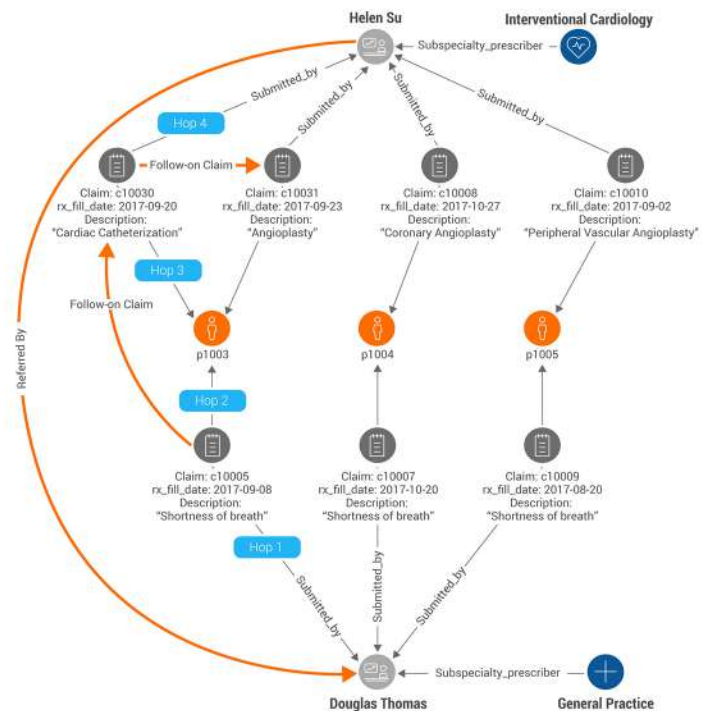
Helen Su

Interventional Cardiology

Subspecialty_prescriber

Submitted_by

Submitted_by

Submitted_by

Submitted_by

Hop 4

Follow-on Claim

Claim: c10030
rx_fill_date: 2017-09-20
Description:
"Cardiac Catheterization"

Claim: c10031
rx_fill_date: 2017-09-23
Description:
"Angioplasty"

Claim: c10008
rx_fill_date: 2017-10-27
Description:
"Coronary Angioplasty"

Claim: c10010
rx_fill_date: 2017-09-02
Description:
"Peripheral Vascular Angioplasty"

Hop 3

Follow-on Claim

Referred By

p1003

p1004

p1005

Hop 2

Claim: c10005
rx_fill_date: 2017-09-08
Description:
"Shortness of breath"

Claim: c10007
rx_fill_date: 2017-10-20
Description:
"Shortness of breath"

Claim: c10009
rx_fill_date: 2017-08-20
Description:
"Shortness of breath"

Hop 1

Submitted_by

Submitted_by

Submitted_by

Subspecialty_prescriber

Douglas Thomas

General Practice